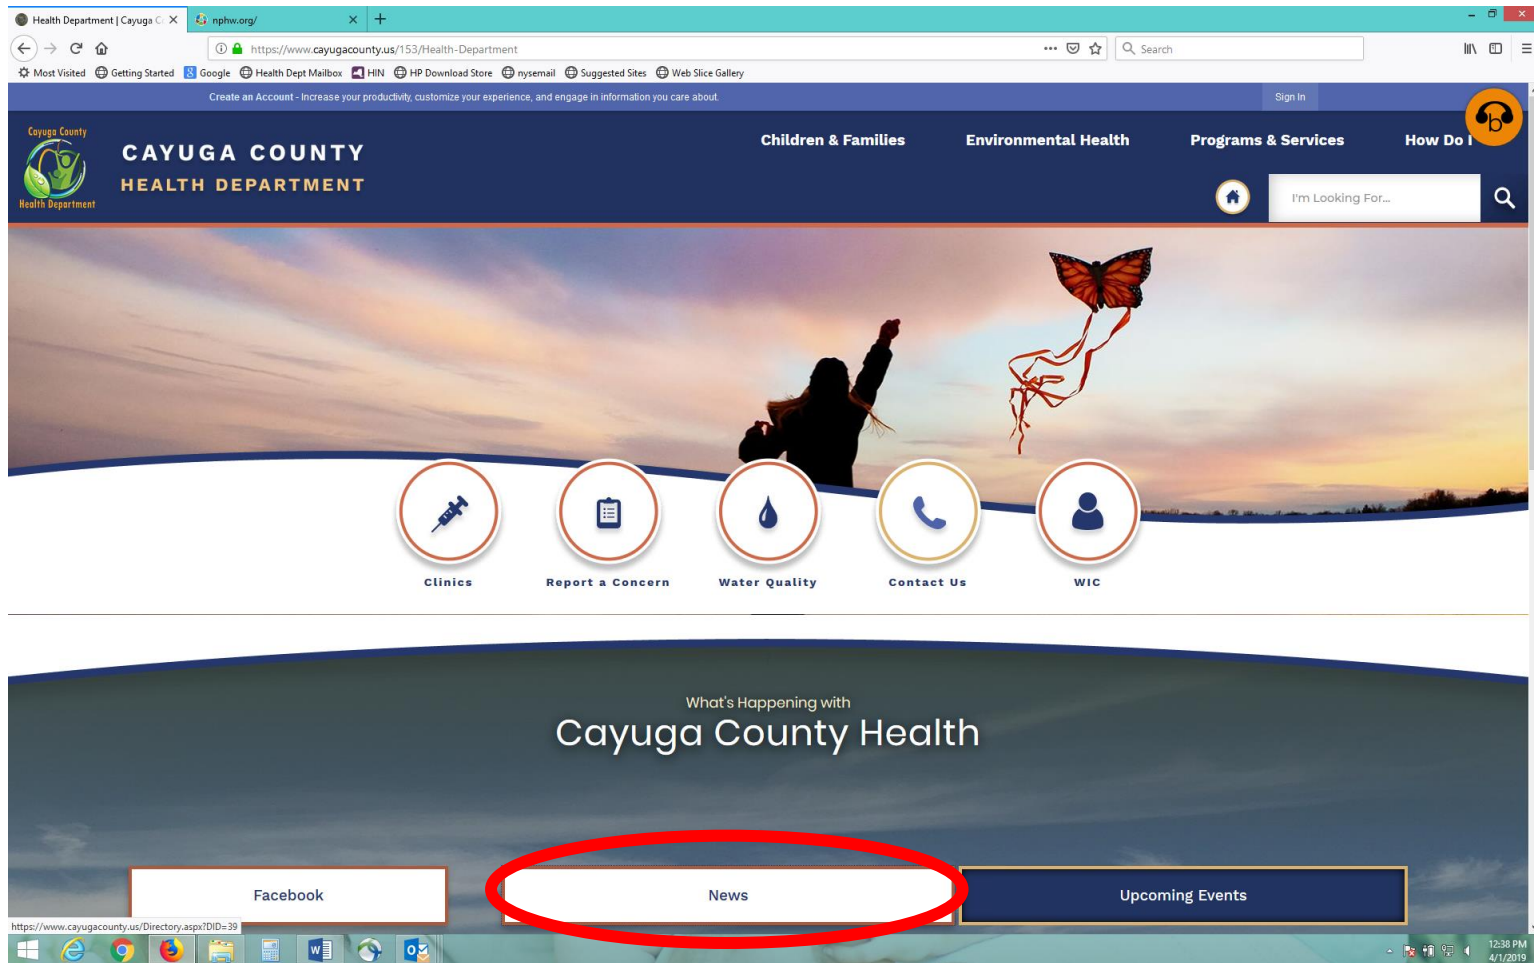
Health Department | Cayuga C
nphw.org/
https://www.cayugacounty.us/153/Health-Department
Search
Most Visited Getting Started Google Health Dept Mailbox HIN HP Download Store nysemail Suggested Sites Web Slice Gallery

Create an Account - Increase your productivity, customize your experience, and engage in information you care about.
Sign In

Cayuga County Health Department
CAYUGA COUNTY
HEALTH DEPARTMENT

Children & Families Environmental Health Programs & Services How Do I

I'm Looking For...

Clinics
Report a Concern
Water Quality
Contact Us
WIC

What's Happening with
Cayuga County Health

Facebook
News
Upcoming Events

https://www.cayugacounty.us/Directory.aspx?DID=39

12:38 PM
4/1/2019